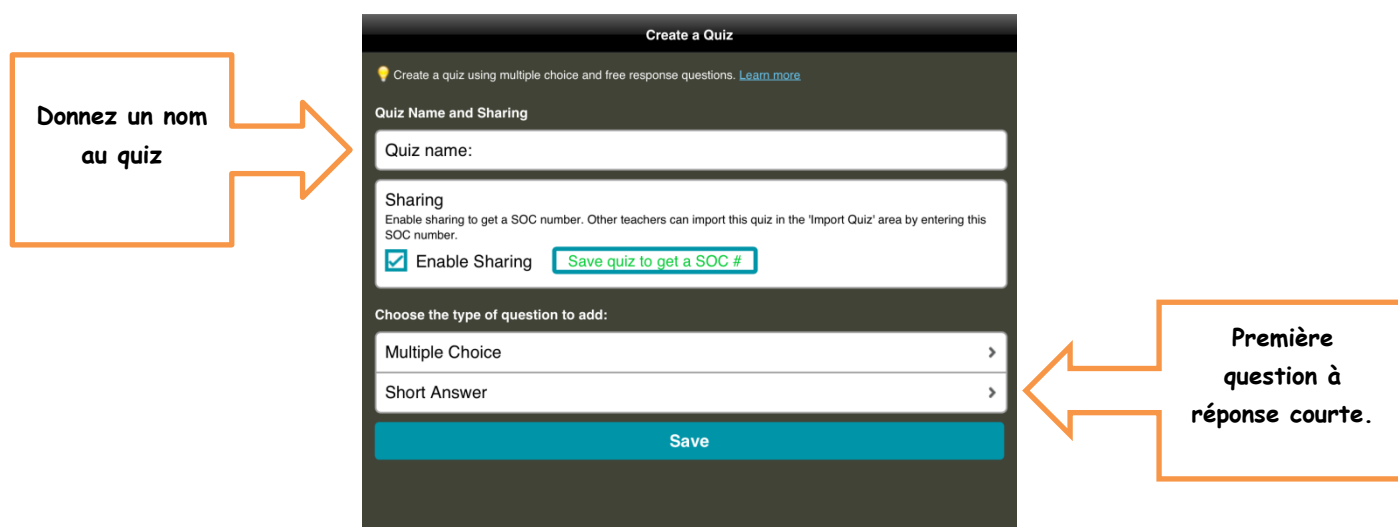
Donnez un nom au quiz

Create a Quiz

Create a quiz using multiple choice and free response questions. Learn more

Quiz Name and Sharing

Quiz name:

Sharing
Enable sharing to get a SOC number. Other teachers can import this quiz in the 'Import Quiz' area by entering this SOC number.

Enable Sharing

Save quiz to get a SOC #

Choose the type of question to add:

Multiple Choice

Short Answer

Save

Première question à réponse courte.